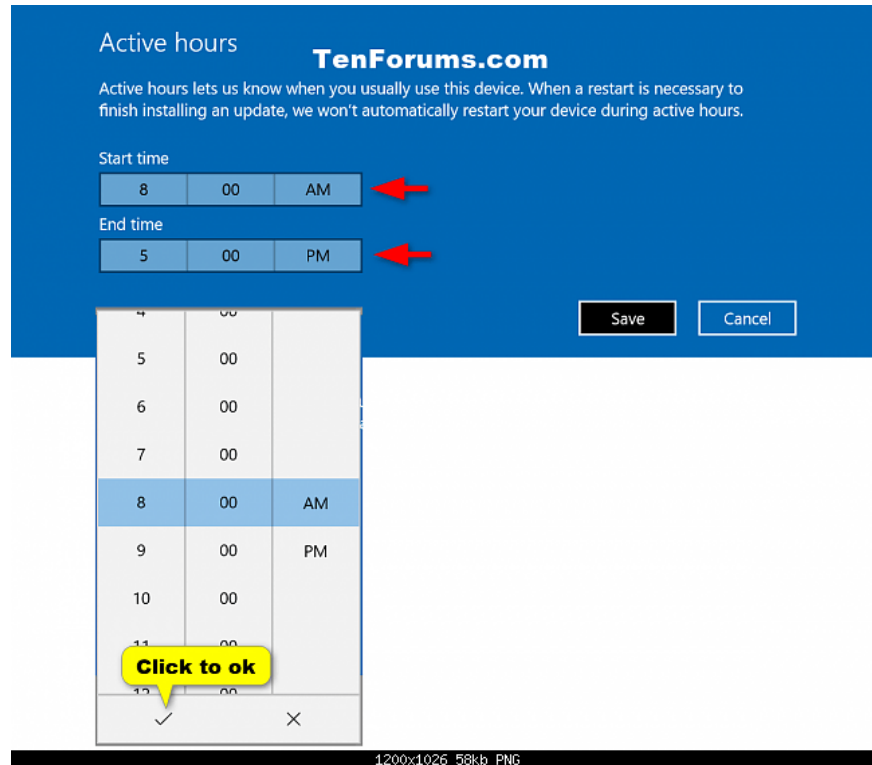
Active hours

TenForums.com

Active hours lets us know when you usually use this device. When a restart is necessary to finish installing an update, we won't automatically restart your device during active hours.

Start time

| 8 | 00 | AM |
|---|---|---|

End time

| 5 | 00 | PM |
|---|---|---|

Save

Cancel

| 4 | 00 | |
|---|---|---|
| 5 | 00 | |
| 6 | 00 | |
| 7 | 00 | |
| 8 | 00 | AM |
| 9 | 00 | PM |
| 10 | 00 | |
| 11 | 00 | |
| 12 | 00 | |

Click to ok

✓ ✕

1200x1026 58kb PNG